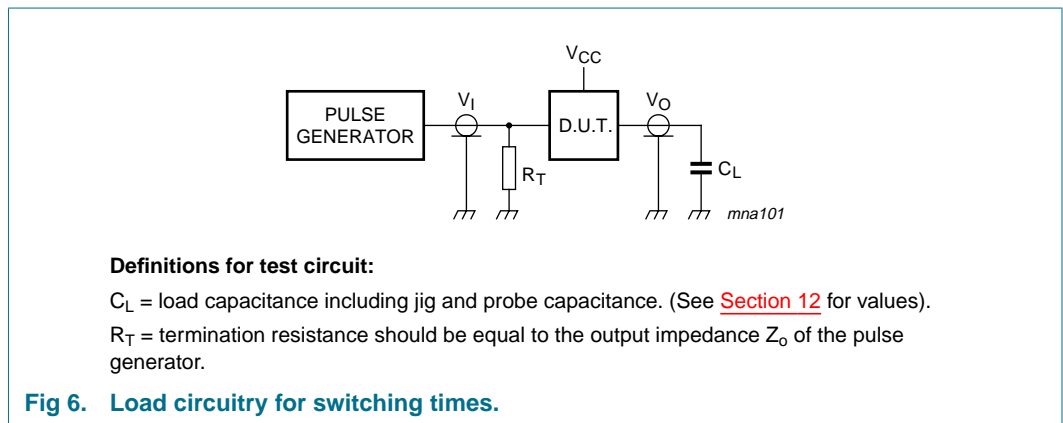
$V_{CC}$

PULSE GENERATOR

$V_I$

D.U.T.

$V_O$

$R_T$

$C_L$

mna101

**Definitions for test circuit:**

$C_L$ = load capacitance including jig and probe capacitance. (See Section 12 for values).

$R_T$ = termination resistance should be equal to the output impedance $Z_o$ of the pulse generator.

**Fig 6. Load circuitry for switching times.**